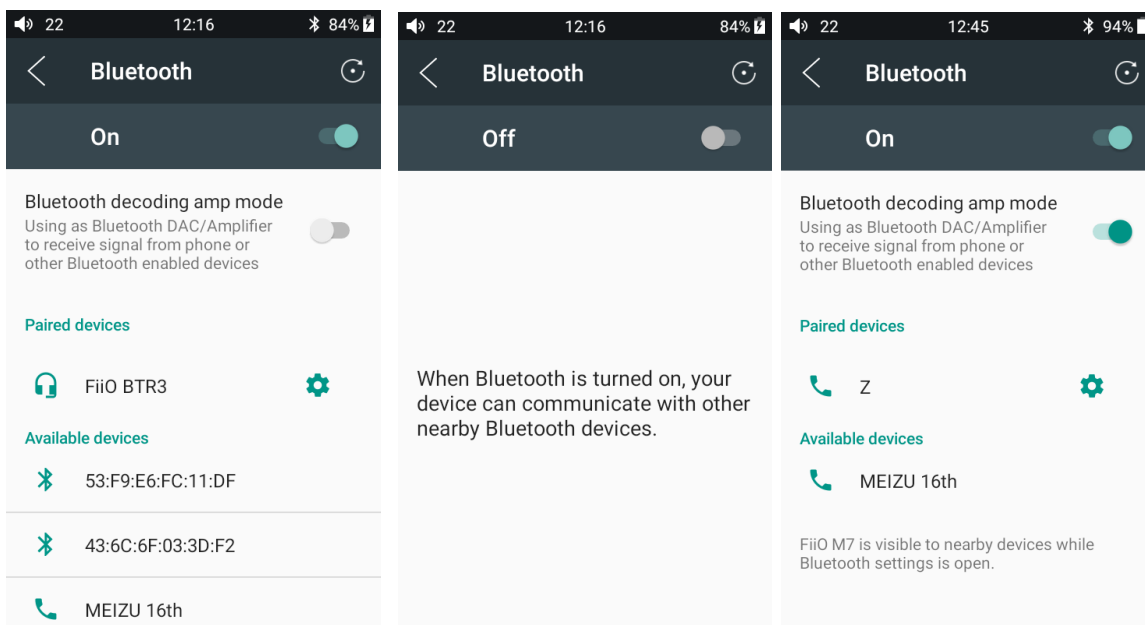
22 12:16 84%

Bluetooth

On

Bluetooth decoding amp mode
Using as Bluetooth DAC/Amplifier to receive signal from phone or other Bluetooth enabled devices

Paired devices

FiiO BTR3

Available devices

53:F9:E6:FC:11:DF

43:6C:6F:03:3D:F2

MEIZU 16th

22 12:16 84%

Bluetooth

Off

When Bluetooth is turned on, your device can communicate with other nearby Bluetooth devices.

22 12:45 94%

Bluetooth

On

Bluetooth decoding amp mode
Using as Bluetooth DAC/Amplifier to receive signal from phone or other Bluetooth enabled devices

Paired devices

Z

Available devices

MEIZU 16th

FiiO M7 is visible to nearby devices while Bluetooth settings is open.